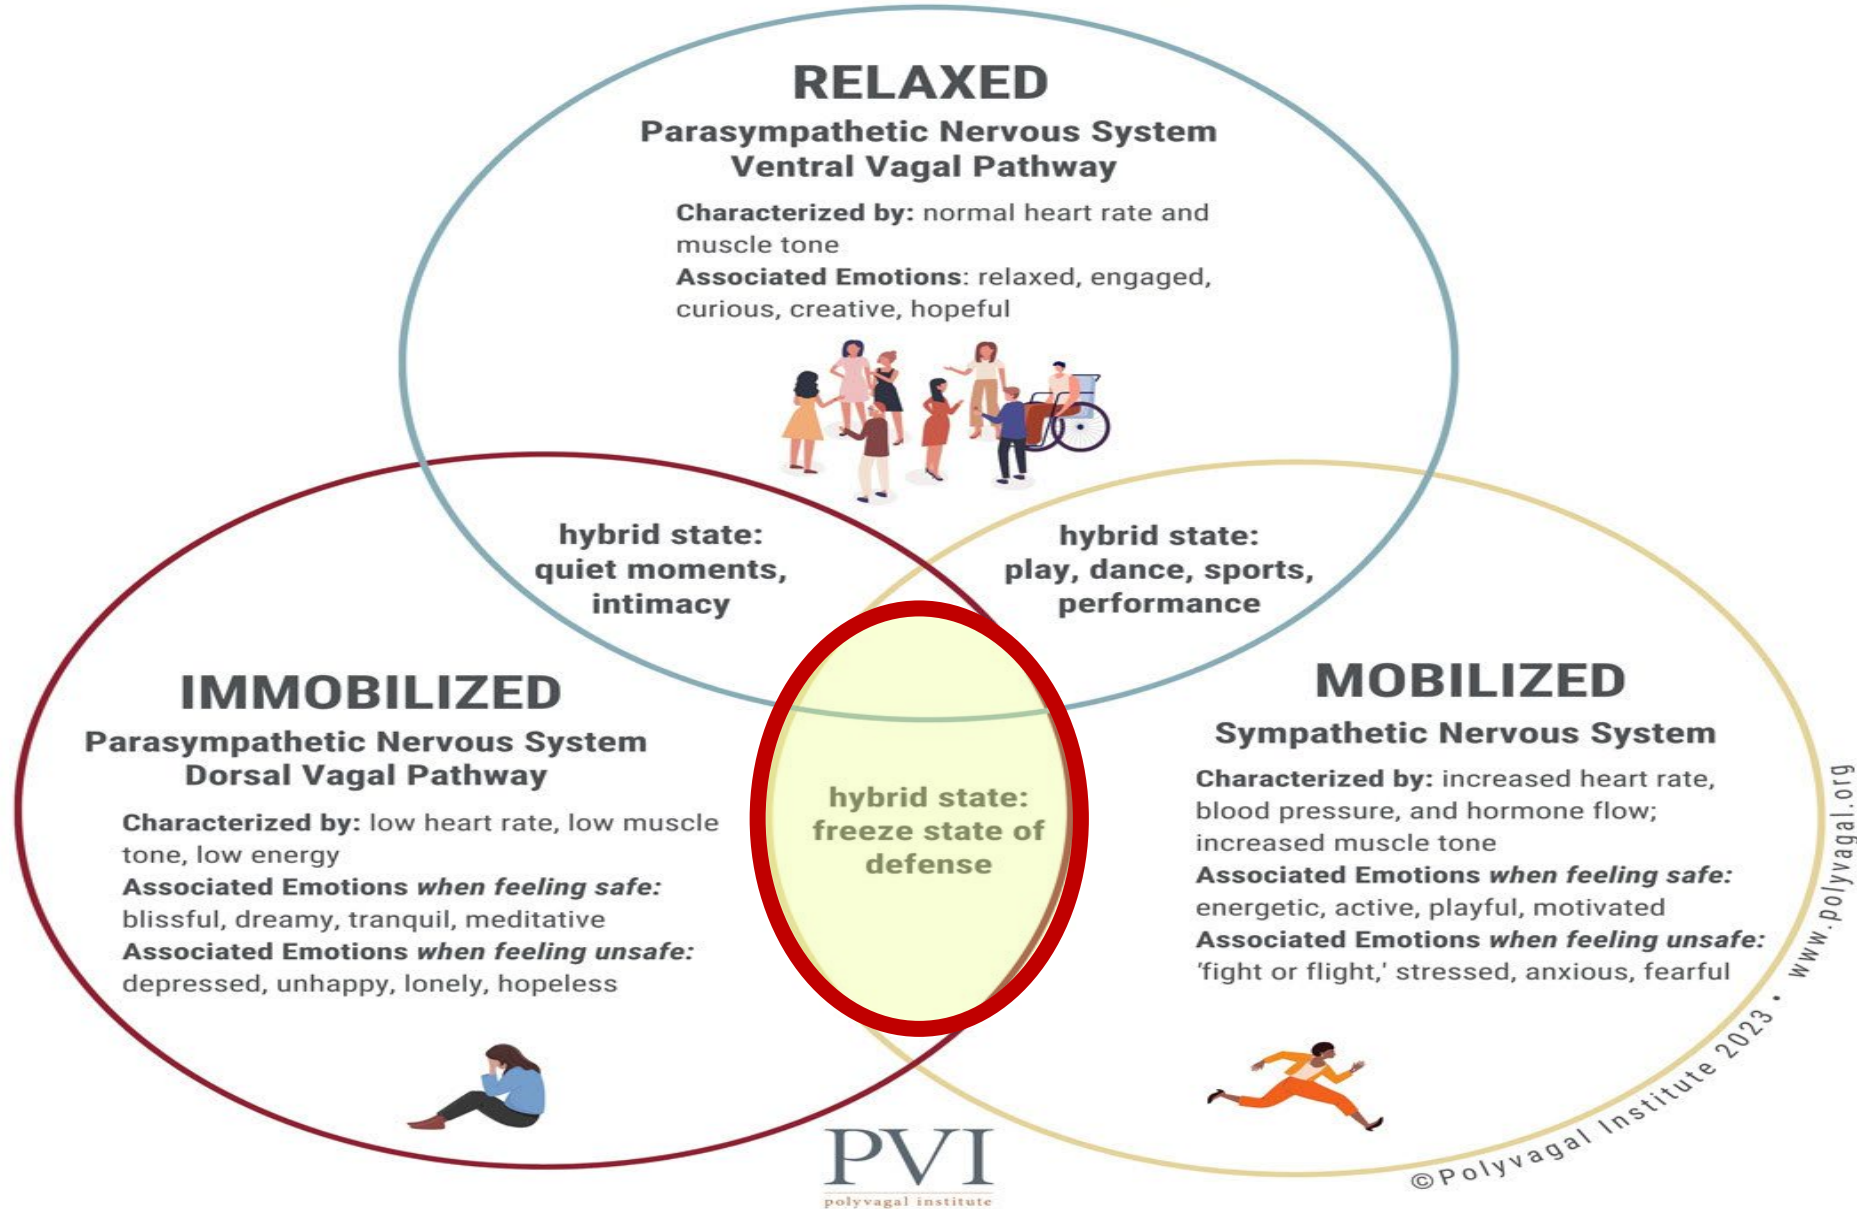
RELAXED
Parasympathetic Nervous System
Ventral Vagal Pathway

Characterized by: normal heart rate and muscle tone
Associated Emotions: relaxed, engaged, curious, creative, hopeful

hybrid state:
quiet moments,
intimacy

hybrid state:
play, dance, sports,
performance

IMMOBILIZED
Parasympathetic Nervous System
Dorsal Vagal Pathway

Characterized by: low heart rate, low muscle tone, low energy
Associated Emotions when feeling safe: blissful, dreamy, tranquil, meditative
Associated Emotions when feeling unsafe: depressed, unhappy, lonely, hopeless

hybrid state:
freeze state of
defense

MOBILIZED
Sympathetic Nervous System

Characterized by: increased heart rate, blood pressure, and hormone flow; increased muscle tone
Associated Emotions when feeling safe: energetic, active, playful, motivated
Associated Emotions when feeling unsafe: 'fight or flight,' stressed, anxious, fearful

PVI
polyvagal institute

©Polyvagal Institute 2023 • www.polyvagal.org